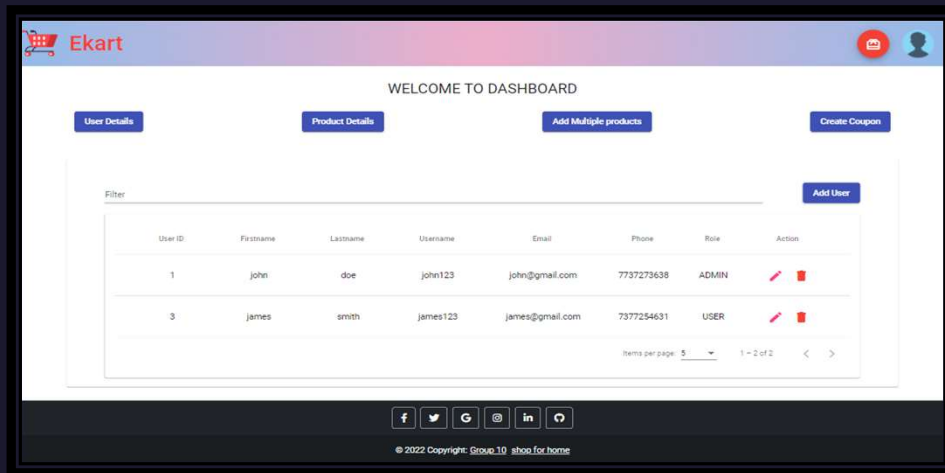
Ekart

WELCOME TO DASHBOARD

User Details

Product Details

Add Multiple products

Create Coupon

Filter

Add User

| User ID | Firstname | Lastname | Username | Email | Phone | Role | Action |
|---|---|---|---|---|---|---|---|
| 1 | john | doe | john123 | john@gmail.com | 7737273638 | ADMIN | |
| 3 | james | smith | james123 | james@gmail.com | 7377254631 | USER | |

Items per page: 5

1 – 2 of 2

© 2022 Copyright: Group 10 shop for home